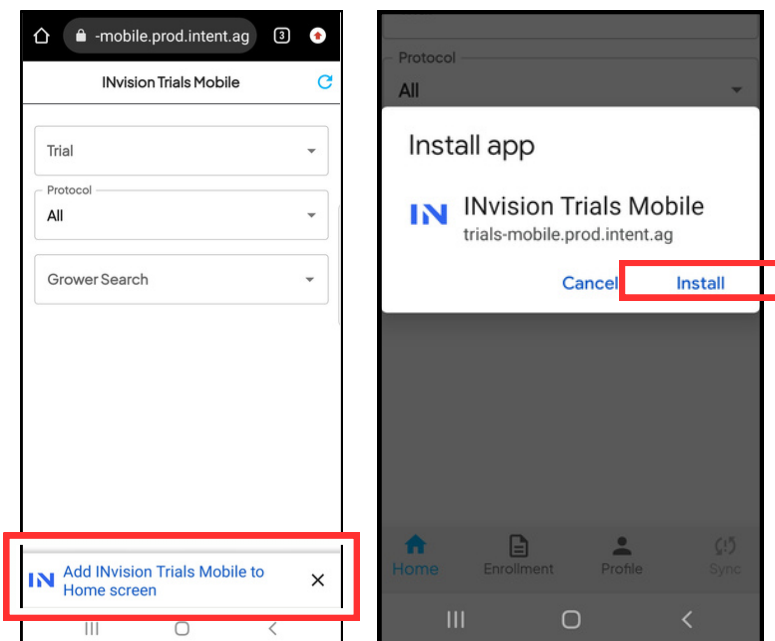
-mobile.prod.intent.ag

3

INvision Trials Mobile

Trial

Protocol

All

Grower Search

IN Add INvision Trials Mobile to Home screen

×

Protocol

All

Install app

IN INvision Trials Mobile

trials-mobile.prod.intent.ag

Cancel Install

Home Enrollment Profile Sync